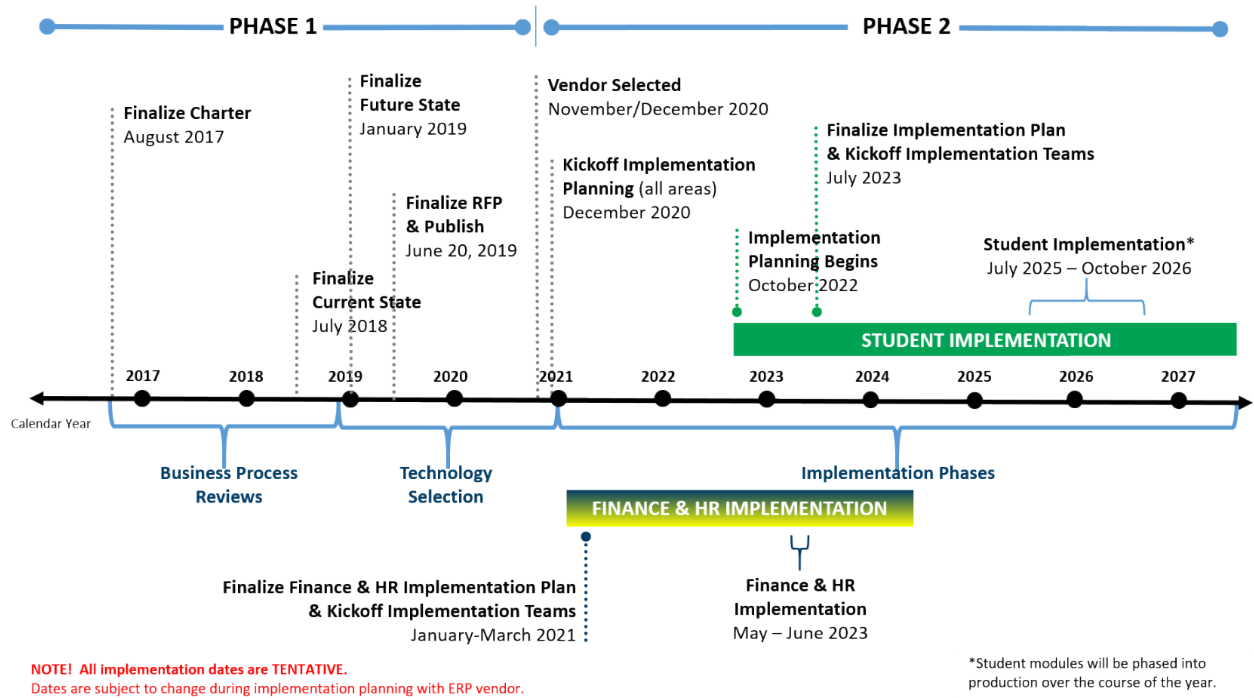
PHASE 1

PHASE 2

Finalize Charter
August 2017

Finalize Future State
January 2019

Finalize Current State
July 2018

Finalize RFP & Publish
June 20, 2019

Vendor Selected
November/December 2020

Kickoff Implementation Planning (all areas)
December 2020

Finalize Implementation Plan & Kickoff Implementation Teams
July 2023

Implementation Planning Begins
October 2022

Student Implementation*
July 2025 – October 2026

STUDENT IMPLEMENTATION

2017 2018 2019 2020 2021 2022 2023 2024 2025 2026 2027

Calendar Year

Business Process Reviews

Technology Selection

Implementation Phases

FINANCE & HR IMPLEMENTATION

Finalize Finance & HR Implementation Plan & Kickoff Implementation Teams
January-March 2021

Finance & HR Implementation
May – June 2023

NOTE! All implementation dates are TENTATIVE.
Dates are subject to change during implementation planning with ERP vendor.

*Student modules will be phased into production over the course of the year.